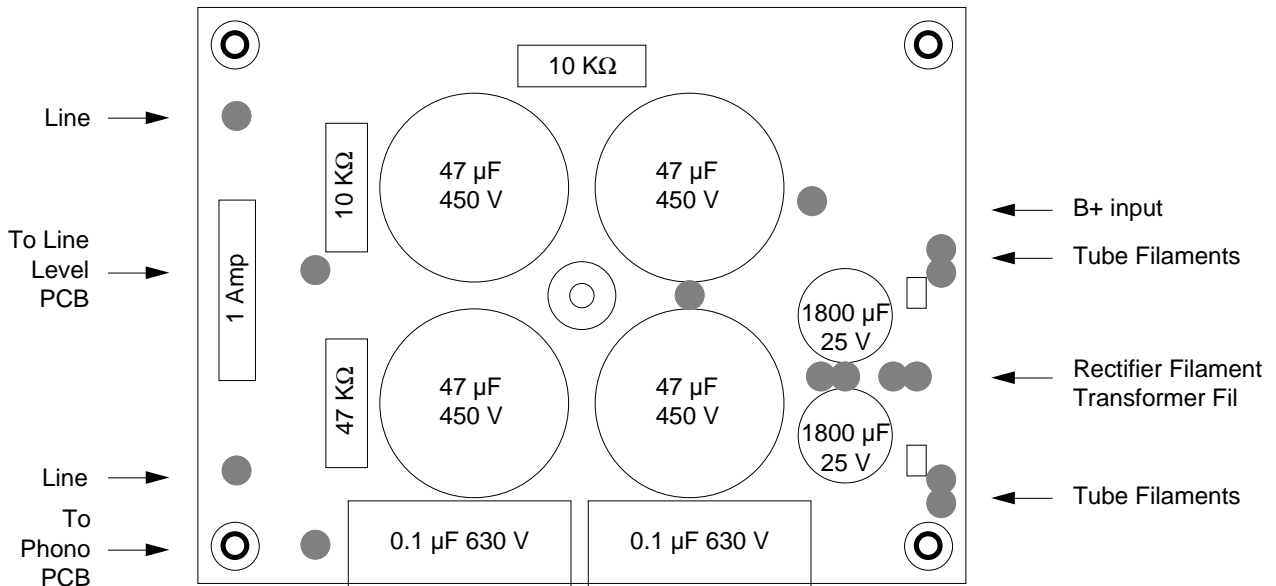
10 KΩ

Line

10 KΩ

47 µF
450 V

47 µF
450 V

B+ input

To Line Level PCB

1 Amp

Tube Filaments

1800 µF
25 V

47 KΩ

47 µF
450 V

47 µF
450 V

Rectifier Filament
Transformer Fil

1800 µF
25 V

Line

Tube Filaments

To Phono PCB

0.1 µF 630 V

0.1 µF 630 V